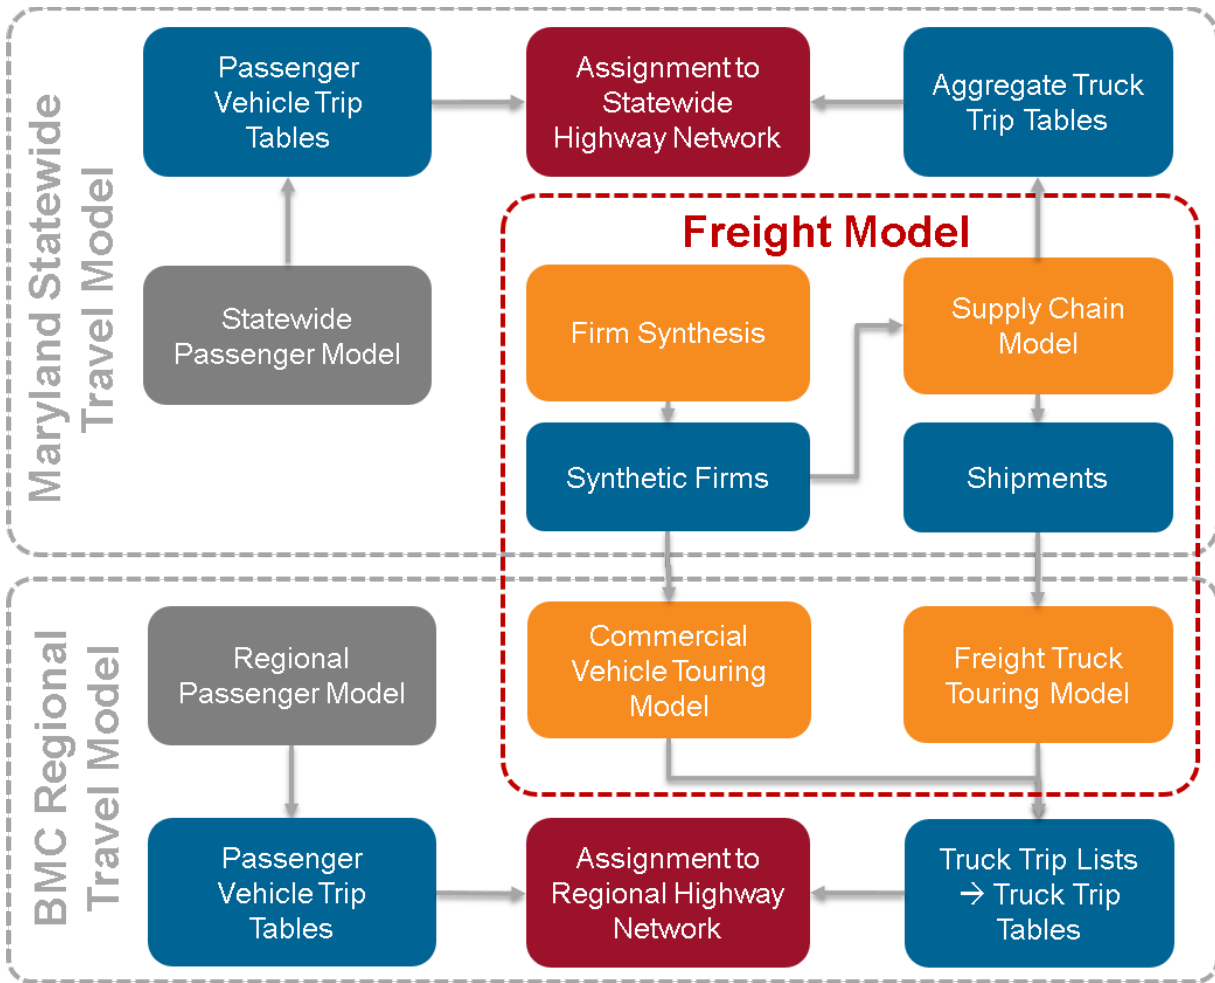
Maryland Statewide Travel Model

Passenger Vehicle Trip Tables

Assignment to Statewide Highway Network

Aggregate Truck Trip Tables

Statewide Passenger Model

Freight Model

Firm Synthesis

Supply Chain Model

Synthetic Firms

Shipments

BMC Regional Travel Model

Regional Passenger Model

Commercial Vehicle Touring Model

Freight Truck Touring Model

Passenger Vehicle Trip Tables

Assignment to Regional Highway Network

Truck Trip Lists → Truck Trip Tables